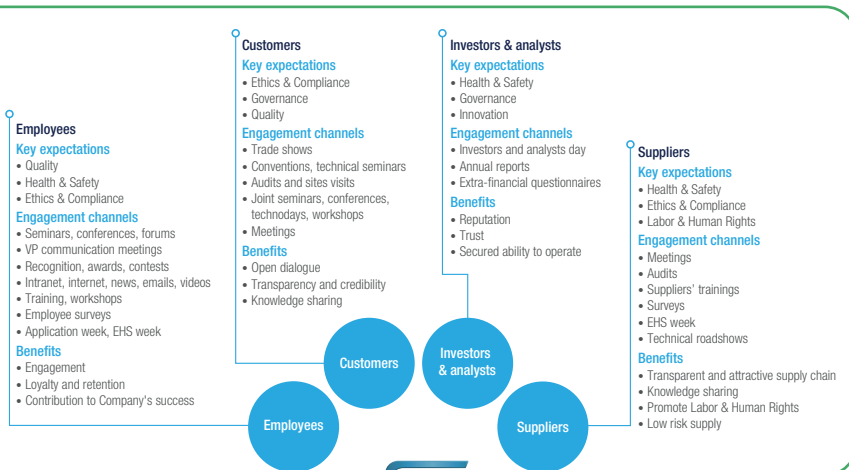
Employees
Key expectations
• Quality
• Health & Safety
• Ethics & Compliance
Engagement channels
• Seminars, conferences, forums
• VP communication meetings
• Recognition, awards, contests
• Intranet, internet, news, emails, videos
• Training, workshops
• Employee surveys
• Application week, EHS week
Benefits
• Engagement
• Loyalty and retention
• Contribution to Company's success

Customers
Key expectations
• Ethics & Compliance
• Governance
• Quality
Engagement channels
• Trade shows
• Conventions, technical seminars
• Audits and sites visits
• Joint seminars, conferences, technodays, workshops
• Meetings
Benefits
• Open dialogue
• Transparency and credibility
• Knowledge sharing

Investors & analysts
Key expectations
• Health & Safety
• Governance
• Innovation
Engagement channels
• Investors and analysts day
• Annual reports
• Extra-financial questionnaires
Benefits
• Reputation
• Trust
• Secured ability to operate

Suppliers
Key expectations
• Health & Safety
• Ethics & Compliance
• Labor & Human Rights
Engagement channels
• Meetings
• Audits
• Suppliers' trainings
• Surveys
• EHS week
• Technical roadshows
Benefits
• Transparent and attractive supply chain
• Knowledge sharing
• Promote Labor & Human Rights
• Low risk supply

Customers

Investors & analysts

Employees

Suppliers